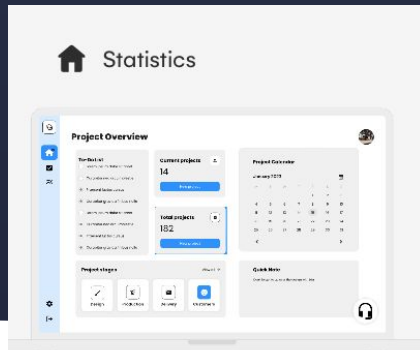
Statistics

Project Overview

To-Do List

Current projects
14

Total projects
182

Project Calendar
January 2023

S M T W T F S
1 2 3 4 5 6 7
8 9 10 11 12 13 14
15 16 17 18 19 20 21
22 23 24 25 26 27 28
29 30 31

Project stages

Design
Production
Delivery
Completed

Quick Note